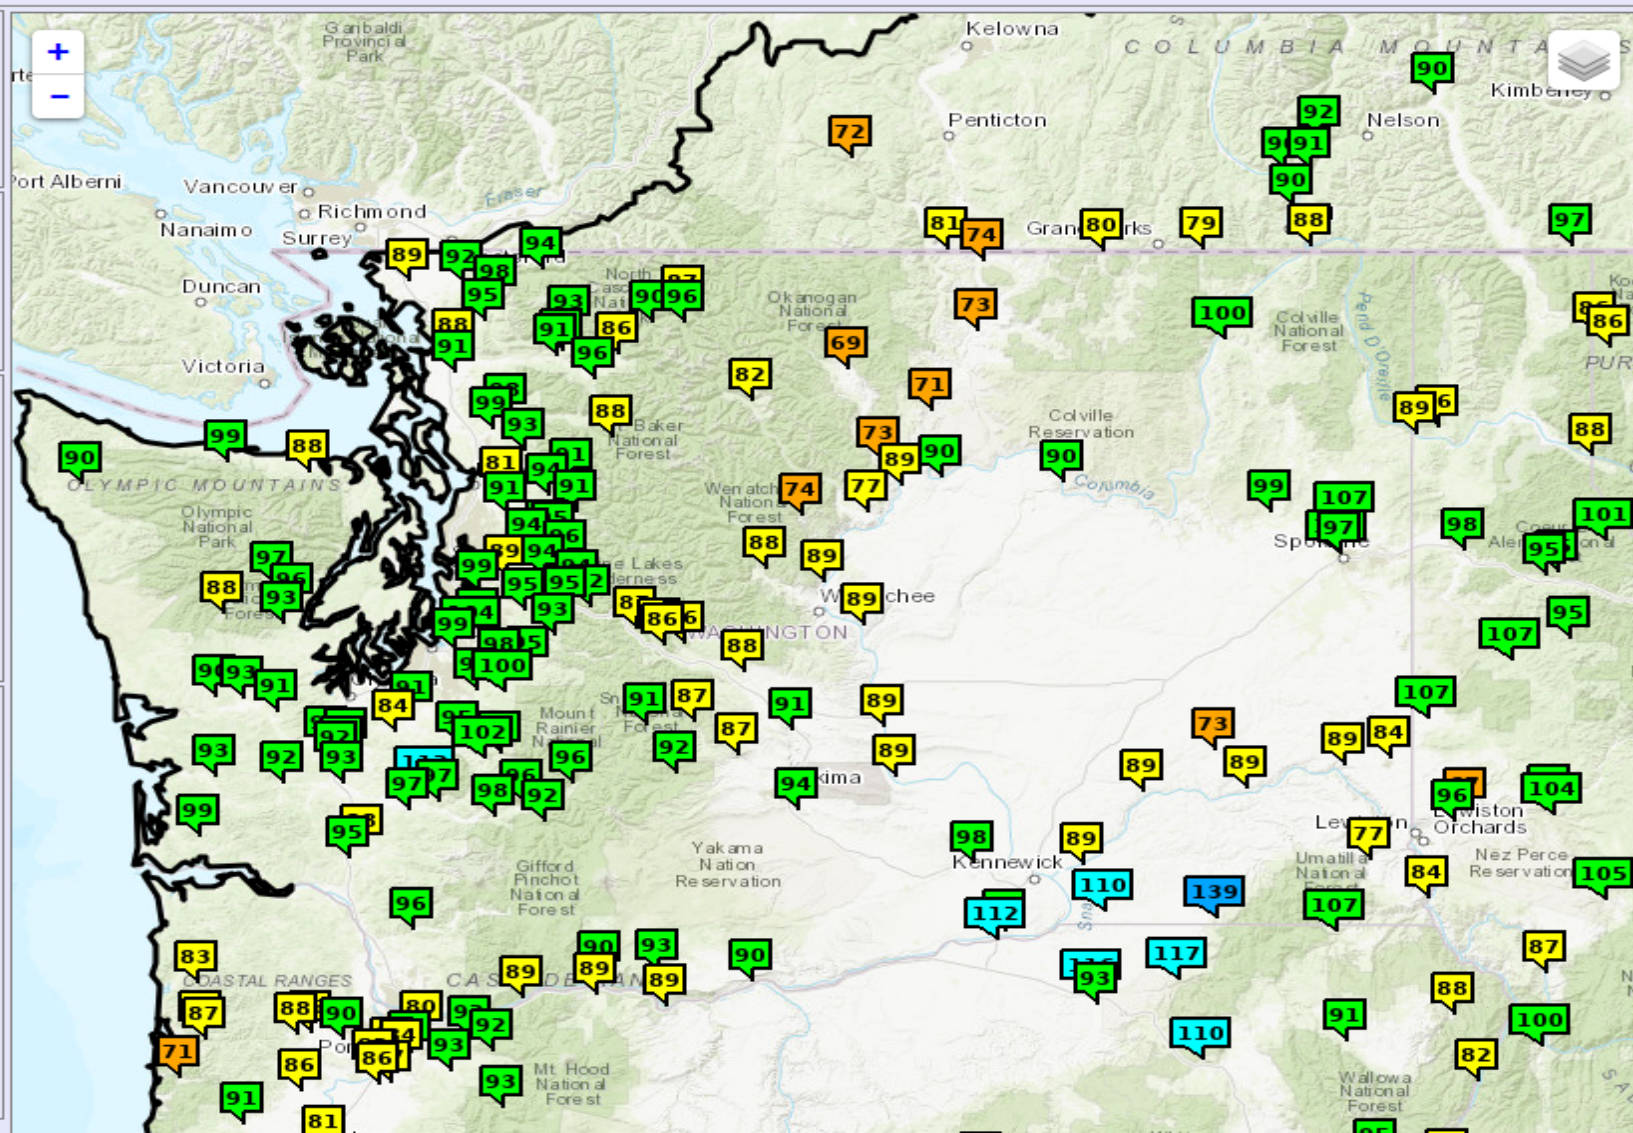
+
−

Garibaldi Provincial Park
Kelowna
COLUMBIA MOUNTAINS
Kimberley
Penticton
Nelson
Port Alberni
Vancouver
Richmond
Nanaimo
Surrey
Duncan
Victoria
Grand Forks
Okanogan National Forest
Colville National Forest
North Cascades National
Baker National Forest
Colville Reservation
Columbia
OLYMPIC MOUNTAINS
Olympic National Park
Wenatchee National Forest
Spokane
Alpine Lakes Wilderness
Wenatchee
WASHINGTON
Mount Rainier National
Yakima
Lewiston
Orchards
Kennewick
Yakama Nation Reservation
Gifford Pinchot National Forest
Umatilla National Forest
Nez Perce Reservation
COASTAL RANGES
CASCADE RANGE
Mt. Hood National Forest
Wallowa National Forest

90 92 91 90 72 88 97 81 74 80 79 89 92 94 98 95 93 90 96 91 86 96 88 91 73 100 69 86 82 71 88 89 99 93 88 73 89 90 90 88 81 94 91 91 74 77 99 107 97 98 101 90 88 94 89 88 89 95 97 99 95 93 88 93 89 86 99 100 88 107 95 90 93 91 84 91 87 91 89 107 102 87 93 92 93 96 92 89 73 89 89 84 97 98 92 94 96 104 99 95 98 89 77 96 110 139 84 105 112 107 83 90 93 89 90 117 87 87 88 90 80 92 89 89 93 88 71 93 91 100 110 86 86 93 82 91 81